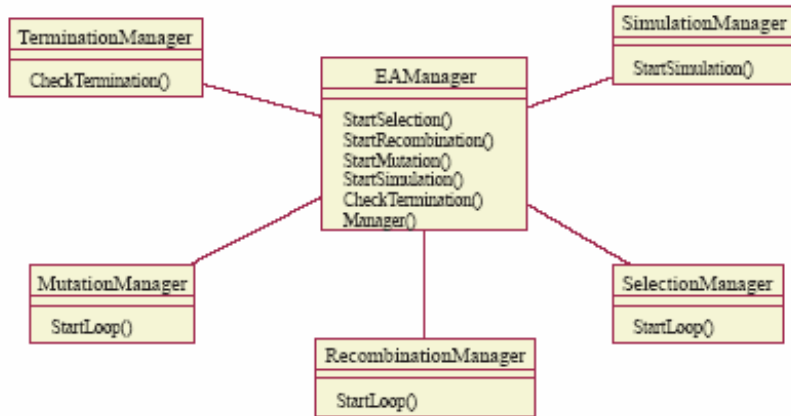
TerminationManager

CheckTermination()

EAManager

StartSelection()
StartRecombination()
StartMutation()
StartSimulation()
CheckTermination()
Manager()

SimulationManager

StartSimulation()

MutationManager

StartLoop()

SelectionManager

StartLoop()

RecombinationManager

StartLoop()